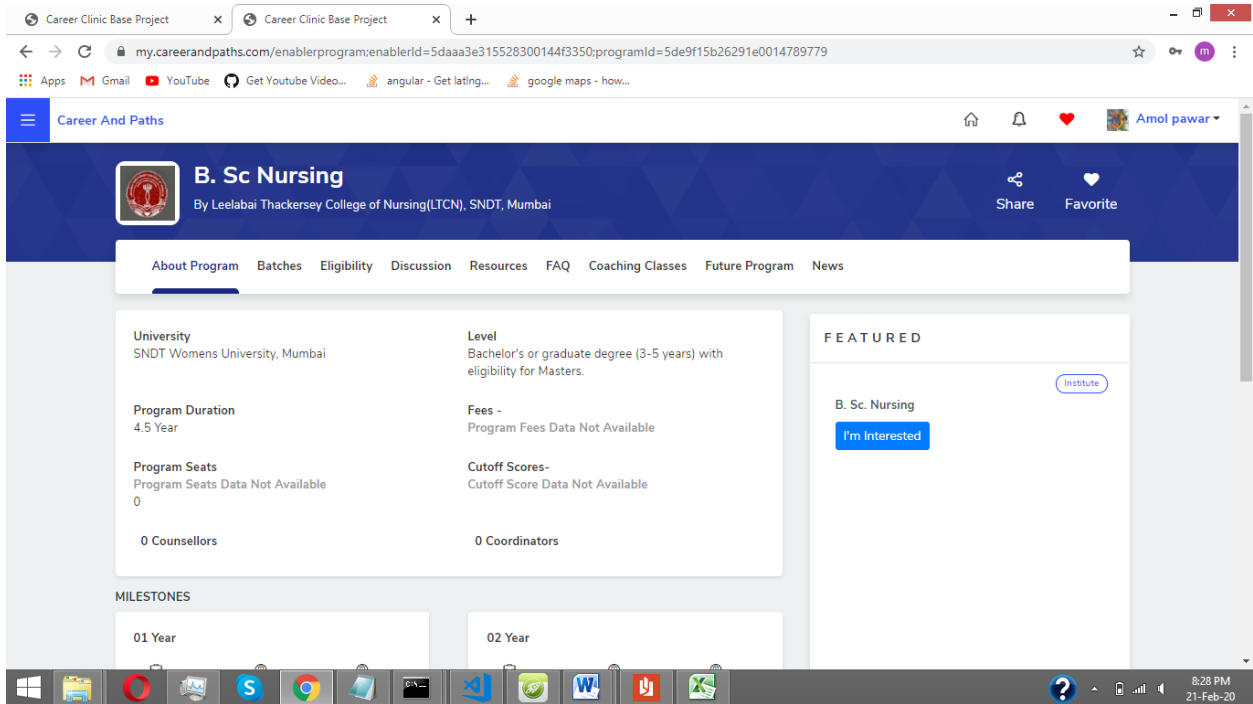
Career Clinic Base Project
Career Clinic Base Project

my.careerandpaths.com/enablerprogram;enablerId=5daaa3e315528300144f3350;programId=5de9f15b26291e0014789779

Apps Gmail YouTube Get Youtube Video... angular - Get lating... google maps - how...

Career And Paths

Amol pawar

B. Sc Nursing
By Leelabai Thackersey College of Nursing(LTCN), SNDT, Mumbai

Share Favorite

About Program Batches Eligibility Discussion Resources FAQ Coaching Classes Future Program News

University
SNDT Womens University, Mumbai

Level
Bachelor's or graduate degree (3-5 years) with eligibility for Masters.

Program Duration
4.5 Year

Fees -
Program Fees Data Not Available

Program Seats
Program Seats Data Not Available
0

Cutoff Scores-
Cutoff Score Data Not Available

0 Counsellors

0 Coordinators

MILESTONES

01 Year

02 Year

FEATURED

Institute

B. Sc. Nursing

I'm Interested

8:28 PM
21-Feb-20